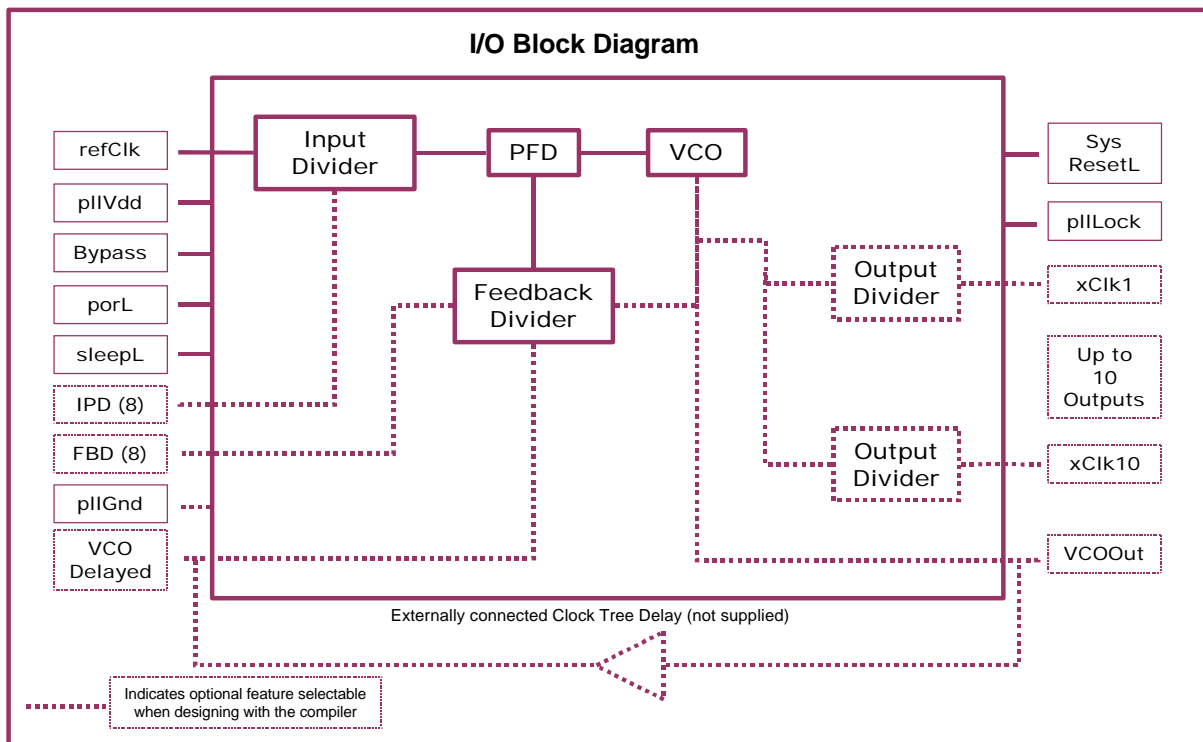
I/O Block Diagram

refClk

pllVdd

Bypass

porL

sleepL

IPD (8)

FBD (8)

pllGnd

VCO Delayed

Input Divider

PFD

VCO

Feedback Divider

Output Divider

Output Divider

Sys ResetL

pllLock

xClk1

Up to 10 Outputs

xClk10

VCOOut

Externally connected Clock Tree Delay (not supplied)

Indicates optional feature selectable when designing with the compiler